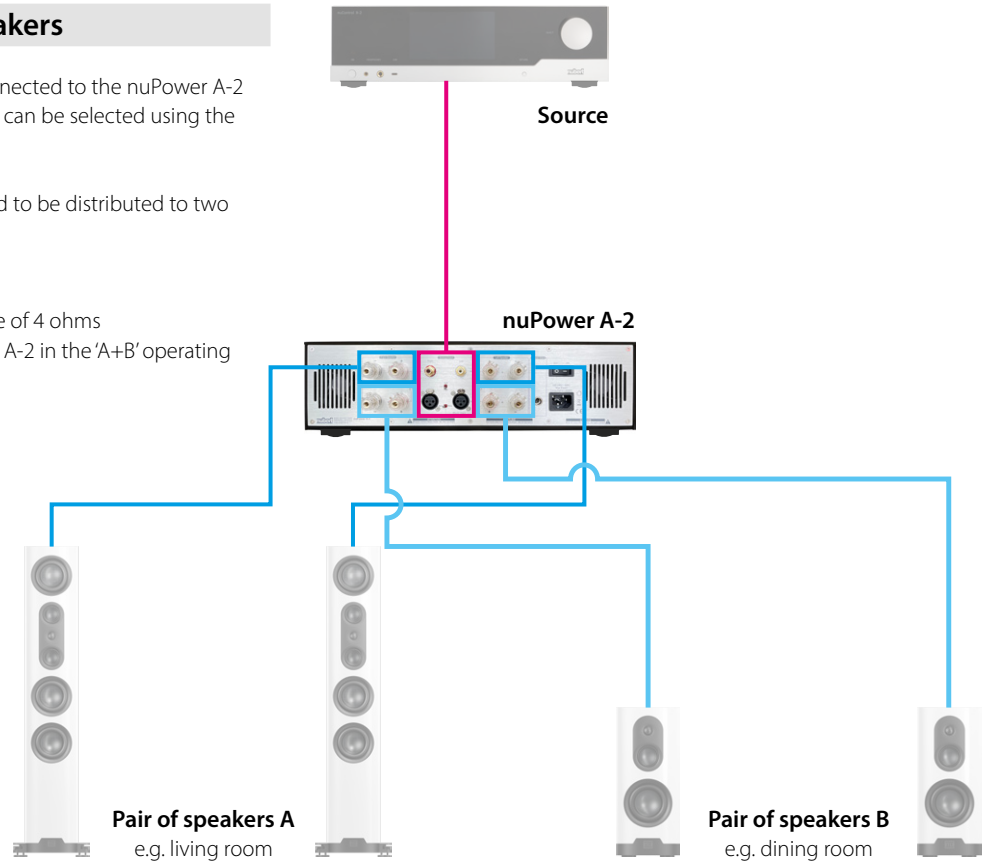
akers

nected to the nuPower A-2 can be selected using the

d to be distributed to two

e of 4 ohms A-2 in the 'A+B' operating

Source

nuPower A-2

Pair of speakers A
e.g. living room

Pair of speakers B
e.g. dining room